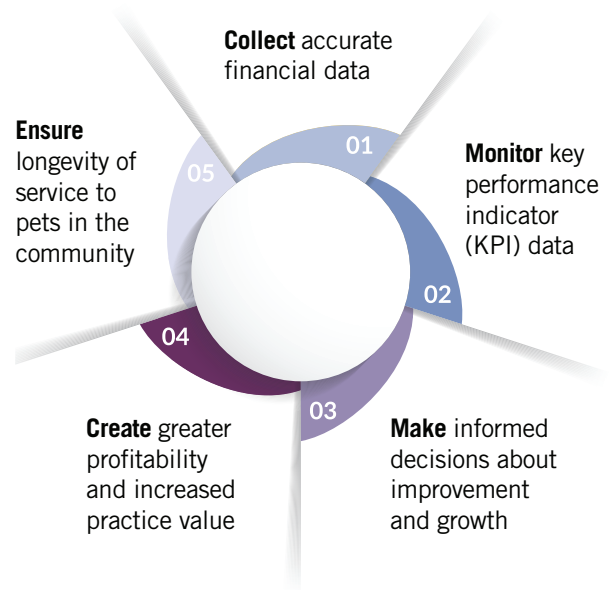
**Collect** accurate financial data

01

**Monitor** key performance indicator (KPI) data

02

03

**Make** informed decisions about improvement and growth

04

**Create** greater profitability and increased practice value

05

**Ensure** longevity of service to pets in the community